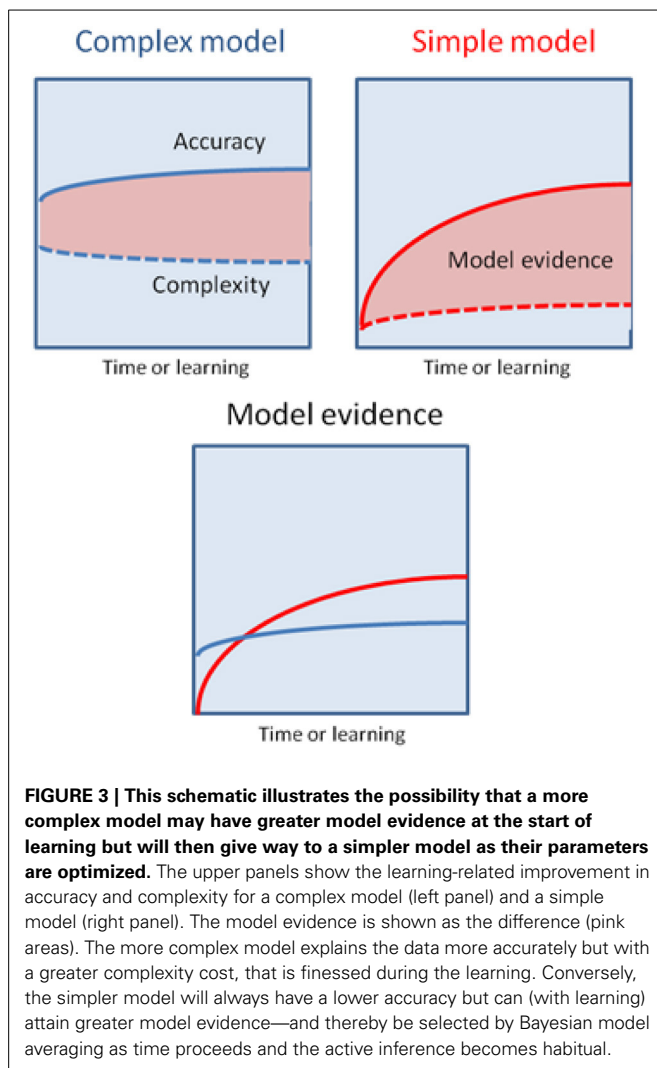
Complex model

Accuracy

Complexity

Time or learning

Simple model

Model evidence

Time or learning

Model evidence

Time or learning

**FIGURE 3 | This schematic illustrates the possibility that a more complex model may have greater model evidence at the start of learning but will then give way to a simpler model as their parameters are optimized.** The upper panels show the learning-related improvement in accuracy and complexity for a complex model (left panel) and a simple model (right panel). The model evidence is shown as the difference (pink areas). The more complex model explains the data more accurately but with a greater complexity cost, that is finessed during the learning. Conversely, the simpler model will always have a lower accuracy but can (with learning) attain greater model evidence—and thereby be selected by Bayesian model averaging as time proceeds and the active inference becomes habitual.